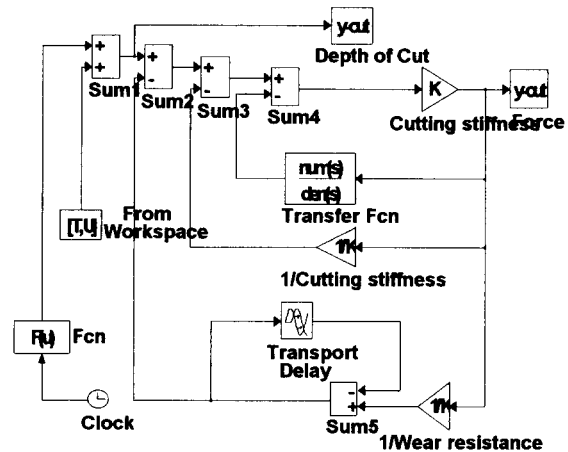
yout
Depth of Cut
+
+
Sum1
+
-
Sum2
+
-
Sum3
+
-
Sum4
K
Cutting stiffness
yout
Force
num(s)
den(s)
Transfer Fcn
[T,U]
From Workspace
1/k
1/Cutting stiffness
f(u)
Fcn
Transport Delay
+
-
Sum5
1/k
1/Wear resistance
Clock